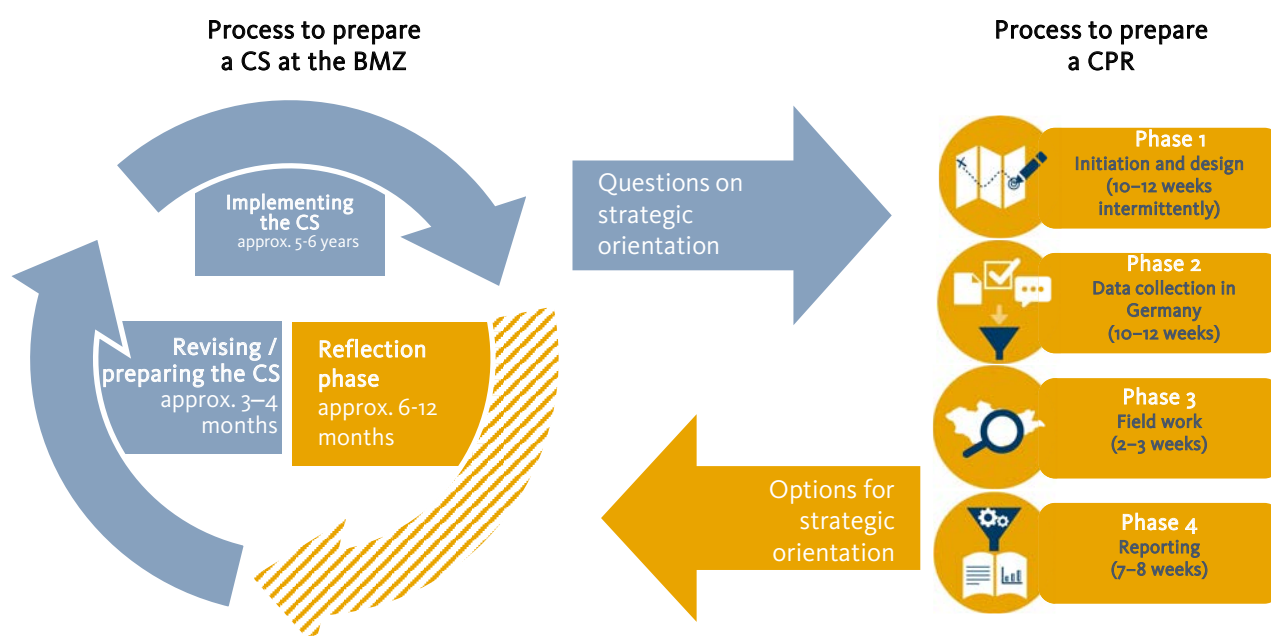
Process to prepare a CS at the BMZ

Implementing the CS
approx. 5-6 years

Revising / preparing the CS
approx. 3–4 months

Reflection phase
approx. 6-12 months

Questions on strategic orientation

Options for strategic orientation

Process to prepare a CPR

Phase 1
Initiation and design
(10–12 weeks intermittently)

Phase 2
Data collection in Germany
(10–12 weeks)

Phase 3
Field work
(2–3 weeks)

Phase 4
Reporting
(7–8 weeks)